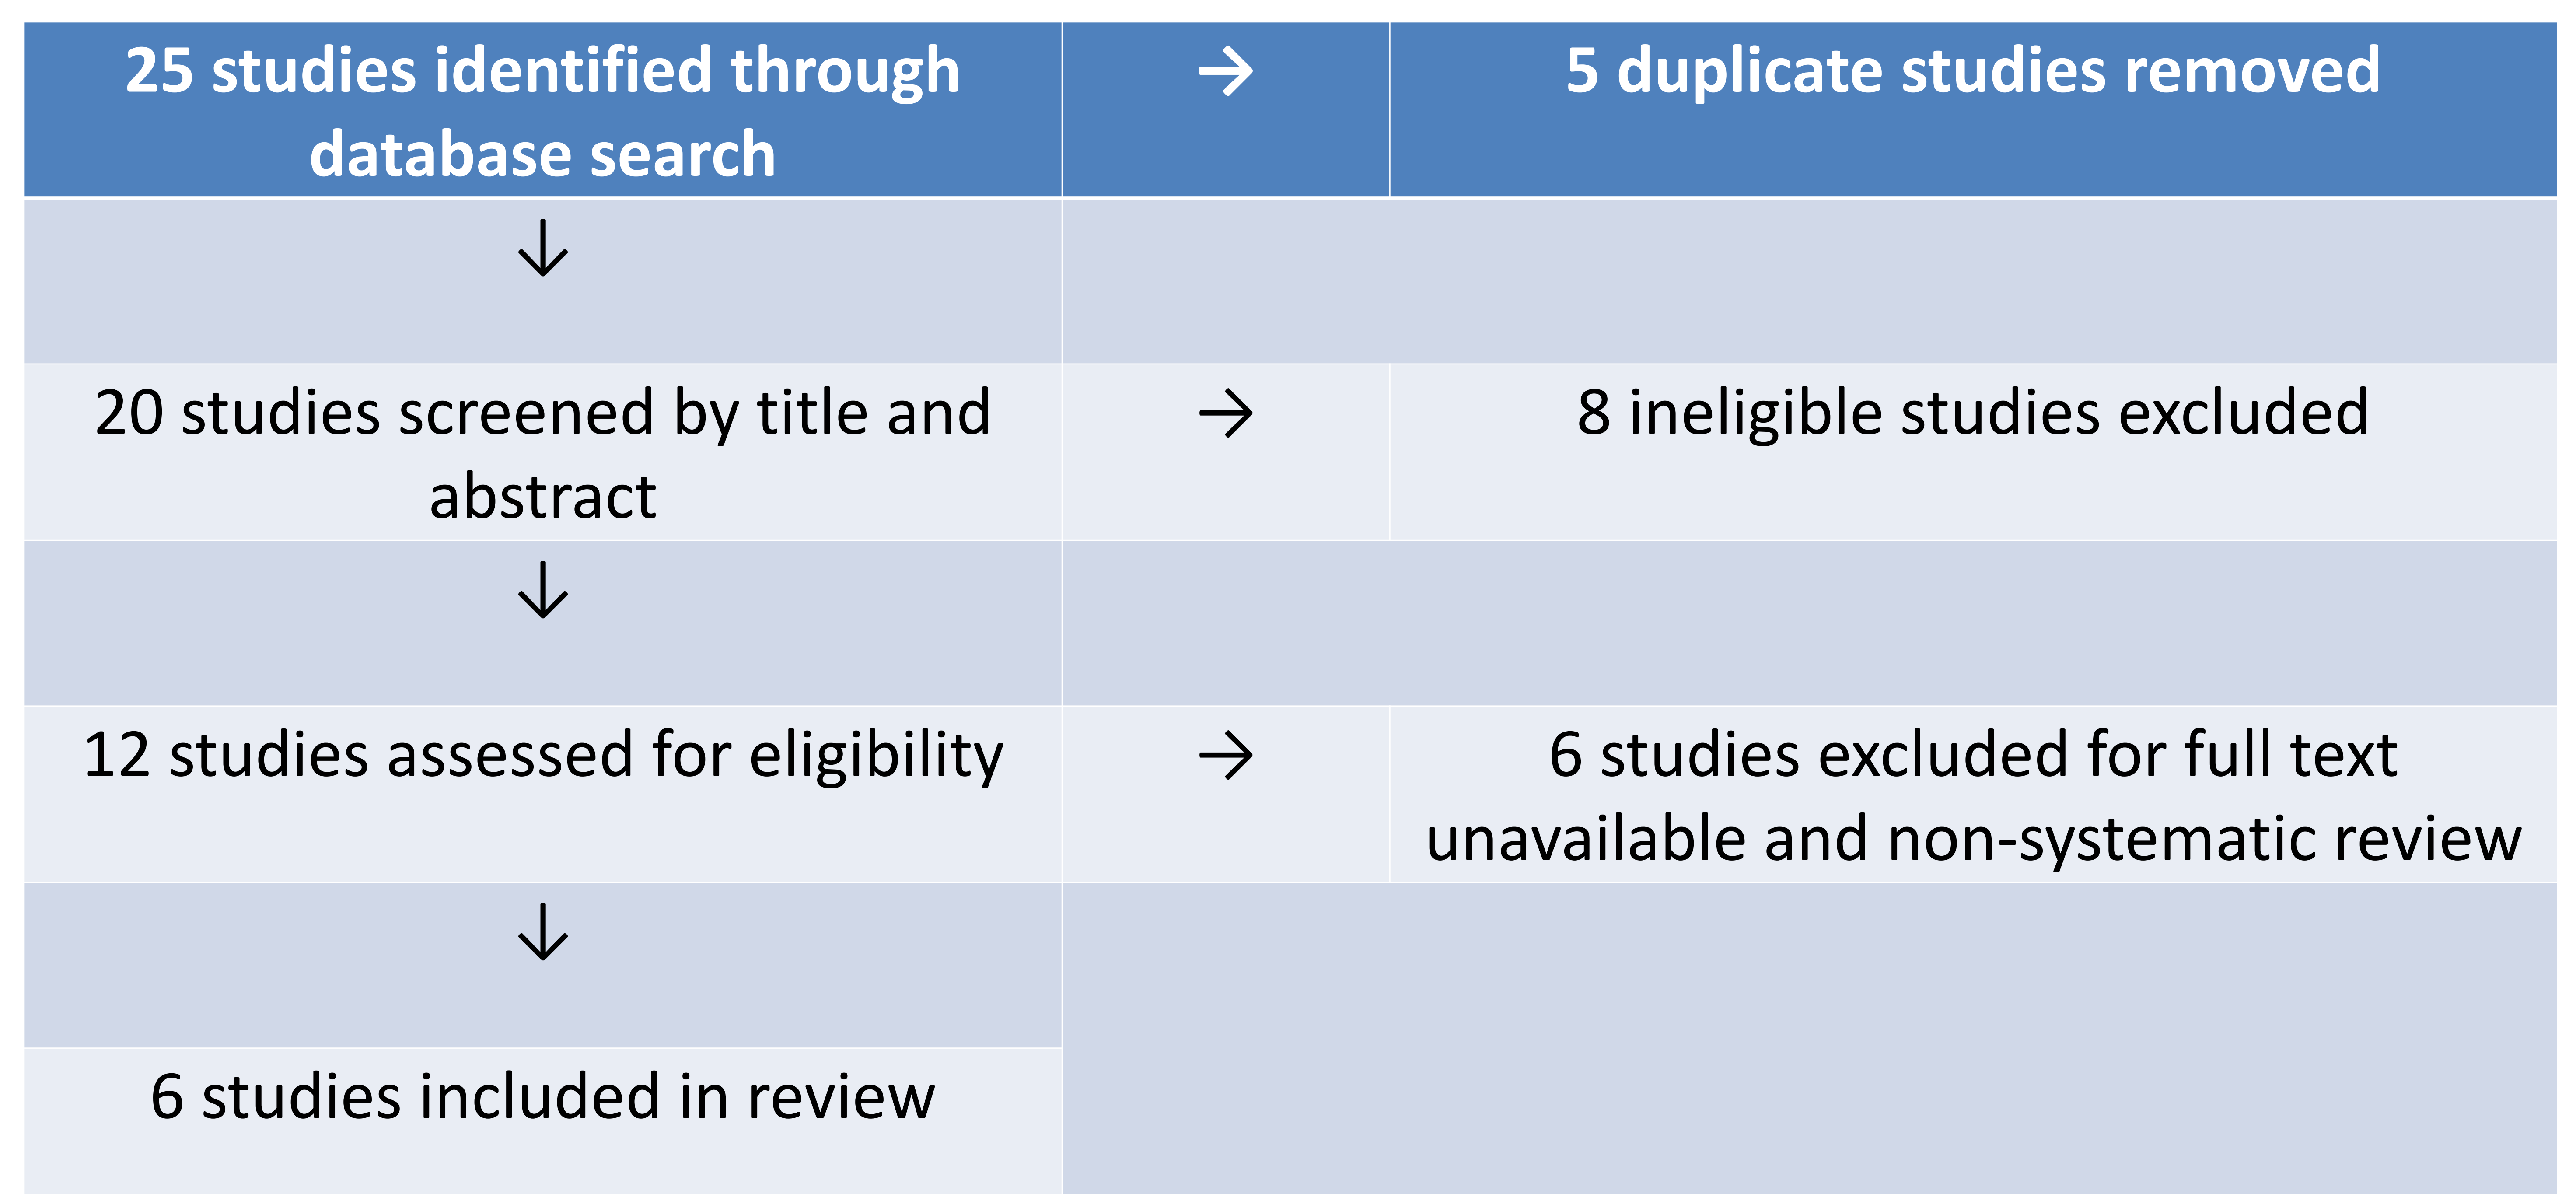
| 25 studies identified through database search | → | 5 duplicate studies removed |
|---|---|---|
| ↓ | | |
| 20 studies screened by title and abstract | → | 8 ineligible studies excluded |
| ↓ | | |
| 12 studies assessed for eligibility | → | 6 studies excluded for full text unavailable and non-systematic review |
| ↓ | | |
| 6 studies included in review | | |